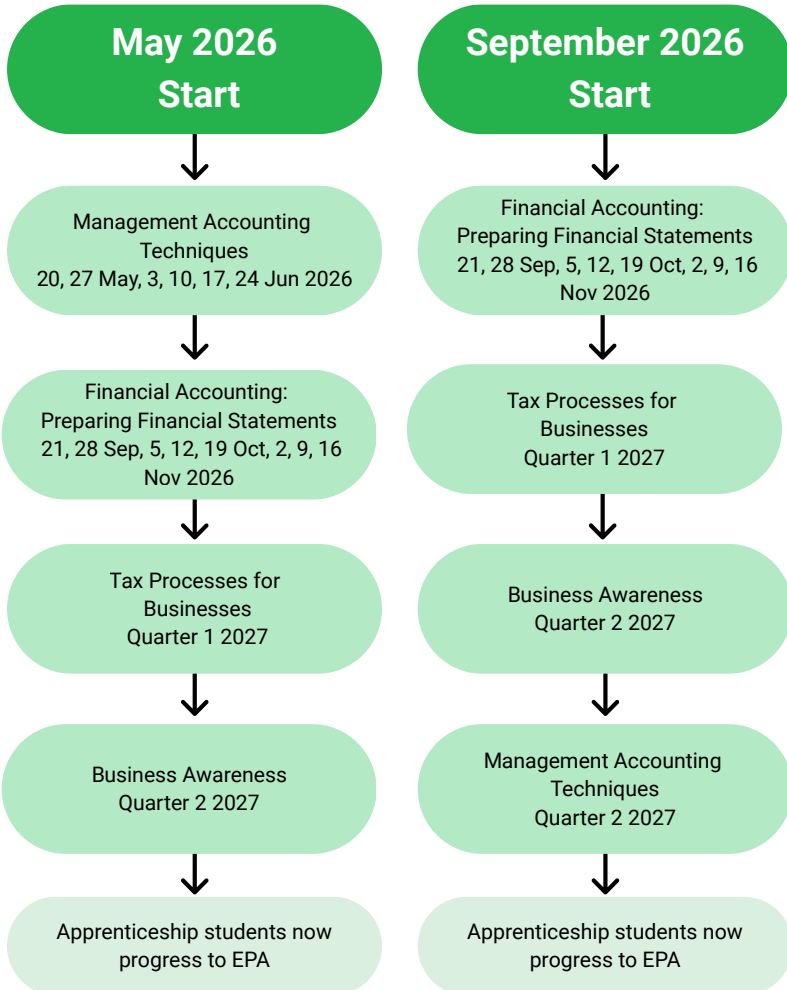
May 2026 Start

Management Accounting Techniques 20, 27 May, 3, 10, 17, 24 Jun 2026

Financial Accounting: Preparing Financial Statements 21, 28 Sep, 5, 12, 19 Oct, 2, 9, 16 Nov 2026

Tax Processes for Businesses Quarter 1 2027

Business Awareness Quarter 2 2027

Apprenticeship students now progress to EPA

September 2026 Start

Financial Accounting: Preparing Financial Statements 21, 28 Sep, 5, 12, 19 Oct, 2, 9, 16 Nov 2026

Tax Processes for Businesses Quarter 1 2027

Business Awareness Quarter 2 2027

Management Accounting Techniques Quarter 2 2027

Apprenticeship students now progress to EPA